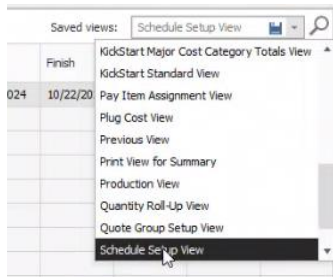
Saved views: Schedule Setup View

Finish

024 10/22/20

KickStart Major Cost Category Totals View
KickStart Standard View
Pay Item Assignment View
Plug Cost View
Previous View
Print View for Summary
Production View
Quantity Roll-Up View
Quote Group Setup View
Schedule Setup View